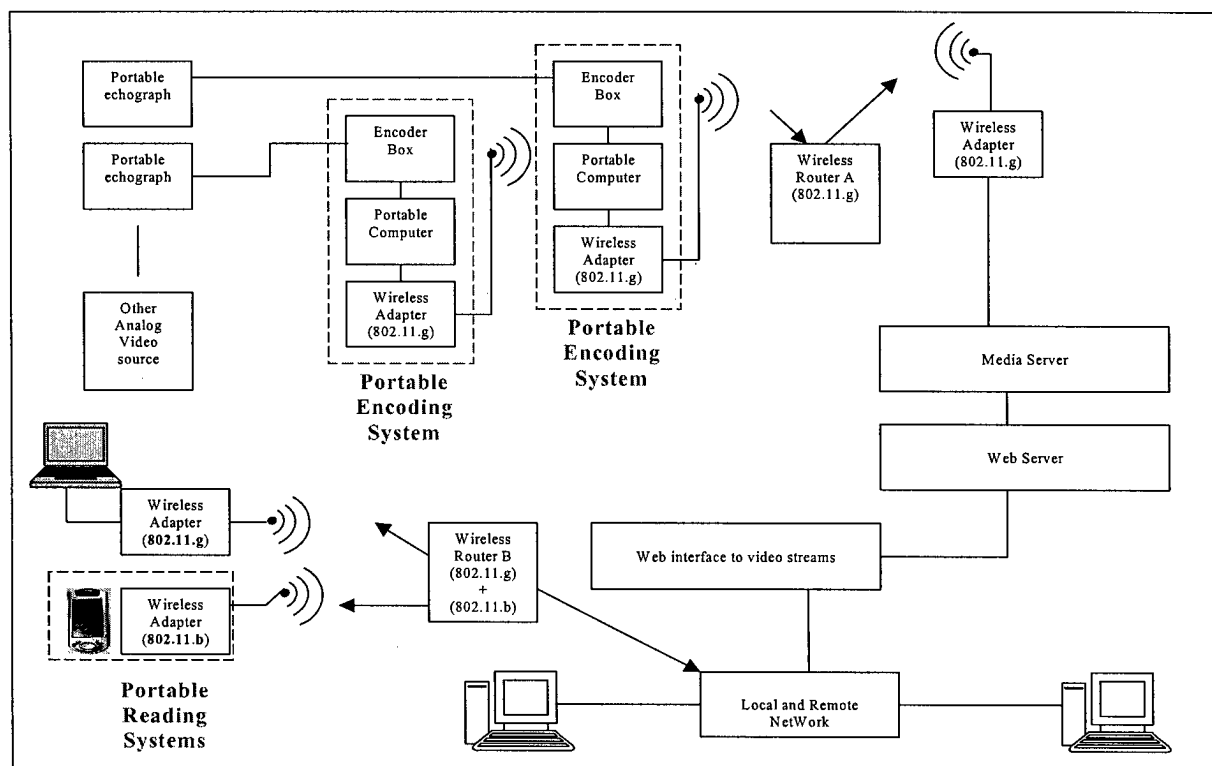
Portable echograph

Portable echograph

Other Analog Video source

Encoder Box

Portable Computer

Wireless Adapter (802.11.g)

Portable Encoding System

Encoder Box

Portable Computer

Wireless Adapter (802.11.g)

Portable Encoding System

Wireless Router A (802.11.g)

Wireless Adapter (802.11.g)

Media Server

Web Server

Web interface to video streams

Wireless Adapter (802.11.g)

Wireless Adapter (802.11.b)

Wireless Router B (802.11.g) + (802.11.b)

Portable Reading Systems

Local and Remote NetWork